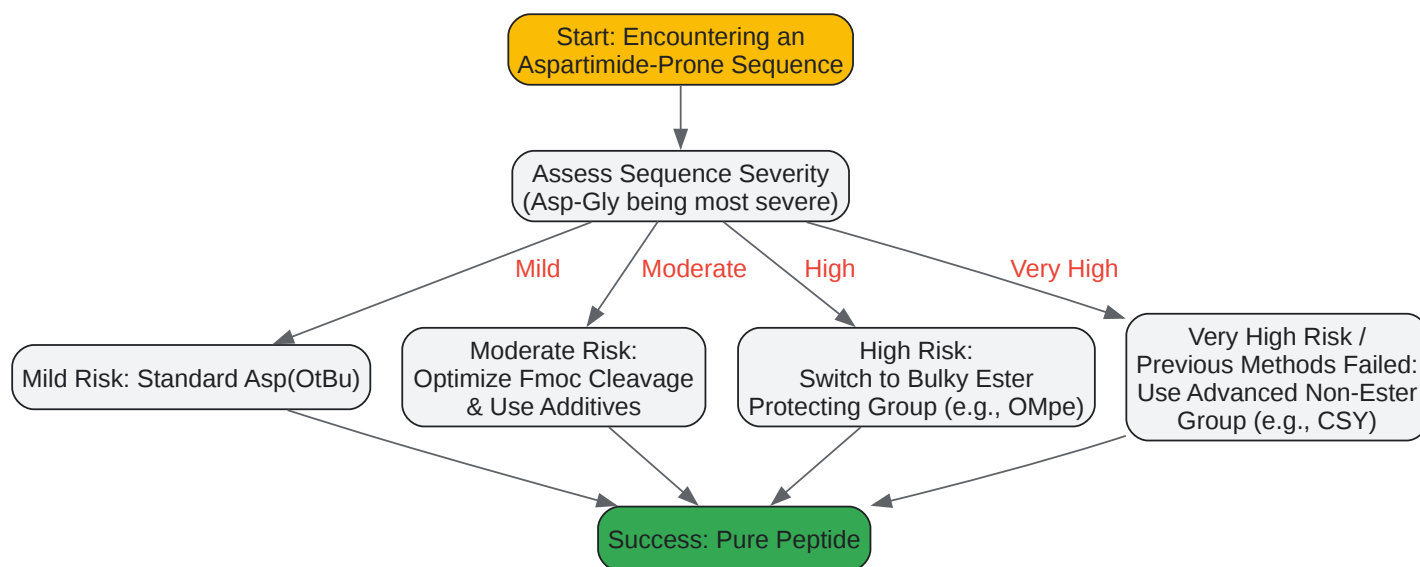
Start: Encountering an Aspartimide-Prone Sequence

Assess Sequence Severity (Asp-Gly being most severe)

Mild

Moderate

High

Very High

Mild Risk: Standard Asp(OtBu)

Moderate Risk: Optimize Fmoc Cleavage & Use Additives

High Risk: Switch to Bulky Ester Protecting Group (e.g., OMpe)

Very High Risk / Previous Methods Failed: Use Advanced Non-Ester Group (e.g., CSY)

Success: Pure Peptide